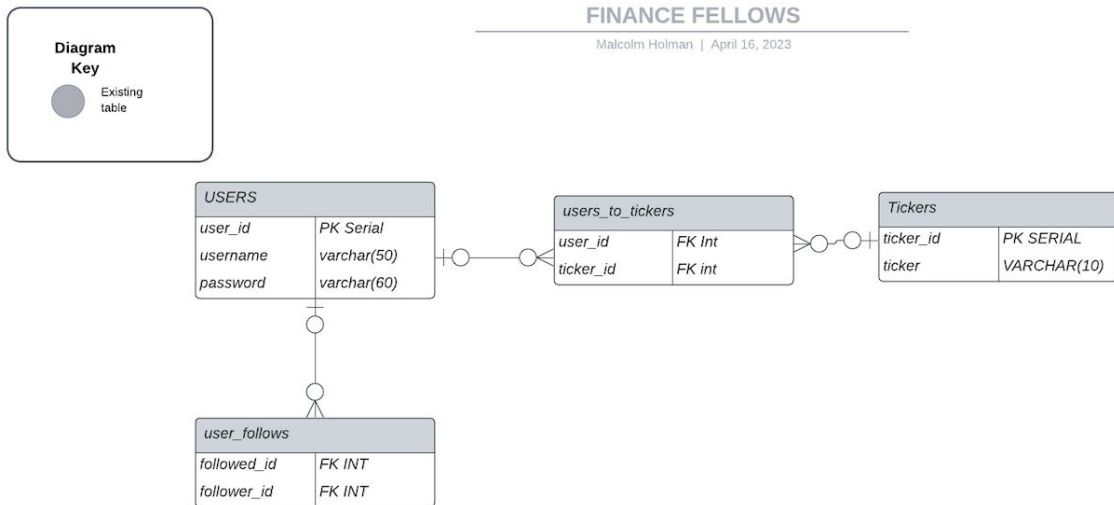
Diagram Key

Existing table

FINANCE FELLOWS

Malcolm Holman | April 16, 2023

| USERS | |
|---|---|
| user_id | PK Serial |
| username | varchar(50) |
| password | varchar(60) |

| users_to_tickers | |
|---|---|
| user_id | FK Int |
| ticker_id | FK int |

| Tickers | |
|---|---|
| ticker_id | PK SERIAL |
| ticker | VARCHAR(10) |

| user_follows | |
|---|---|
| followed_id | FK INT |
| follower_id | FK INT |